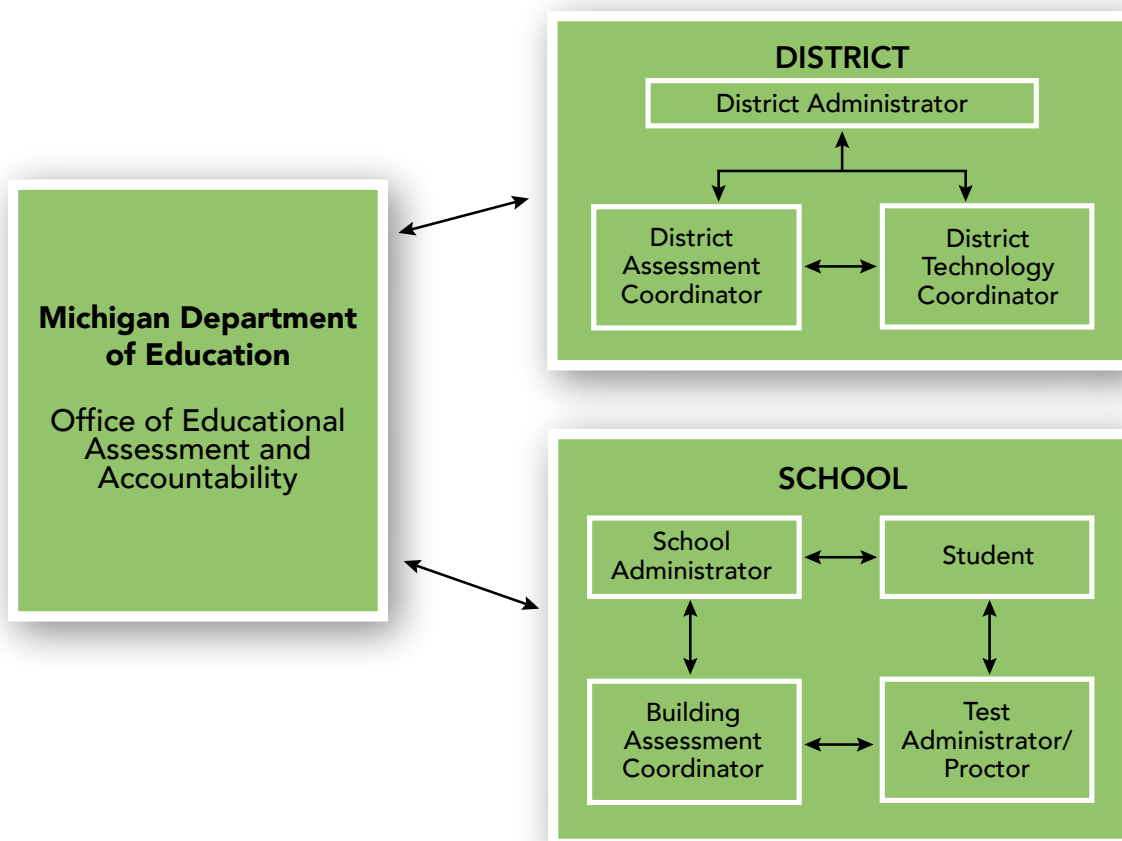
Michigan Department of Education

Office of Educational Assessment and Accountability

DISTRICT

District Administrator

District Assessment Coordinator

District Technology Coordinator

SCHOOL

School Administrator

Student

Building Assessment Coordinator

Test Administrator/ Proctor